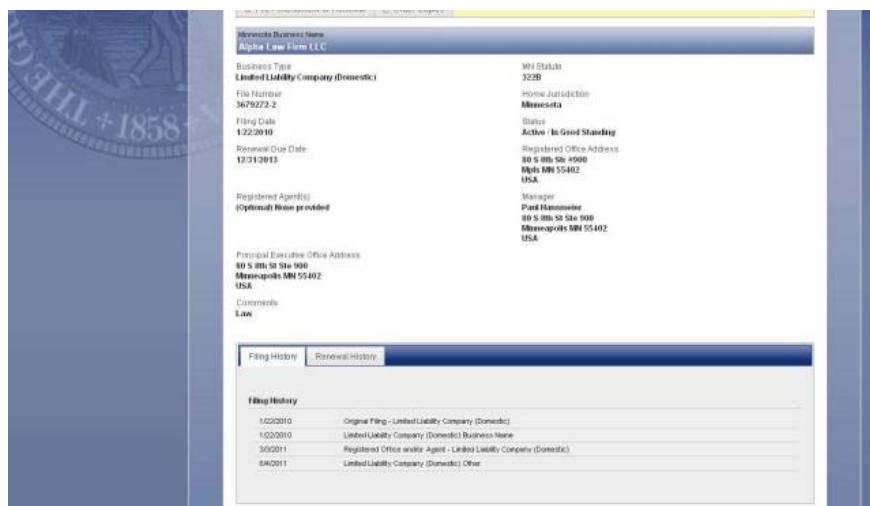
THE + 1858 +

Minnesota Business Name
Alpha Law Firm LLC

Business Type
Limited Liability Company (Domestic)

MN Statute
322B

File Number
3679272-2

Home Jurisdiction
Minnesota

Filing Date
1/22/2010

Status
Active / In Good Standing

Renewal Due Date
12/31/2013

Registered Office Address
80 S 8th Ste #900
Mpls MN 55402
USA

Registered Agent(s)
(Optional) None provided

Manager
Paul Hansmeier
80 S 8th St Ste 900
Minneapolis MN 55402
USA

Principal Executive Office Address
80 S 8th St Ste 900
Minneapolis MN 55402
USA

Comments
Law

Filing History | Renewal History

Filing History

| | |
|---|---|
| 1/22/2010 | Original Filing - Limited Liability Company (Domestic) |
| 1/22/2010 | Limited Liability Company (Domestic) Business Name |
| 3/3/2011 | Registered Office and/or Agent - Limited Liability Company (Domestic) |
| 6/4/2011 | Limited Liability Company (Domestic) Other |